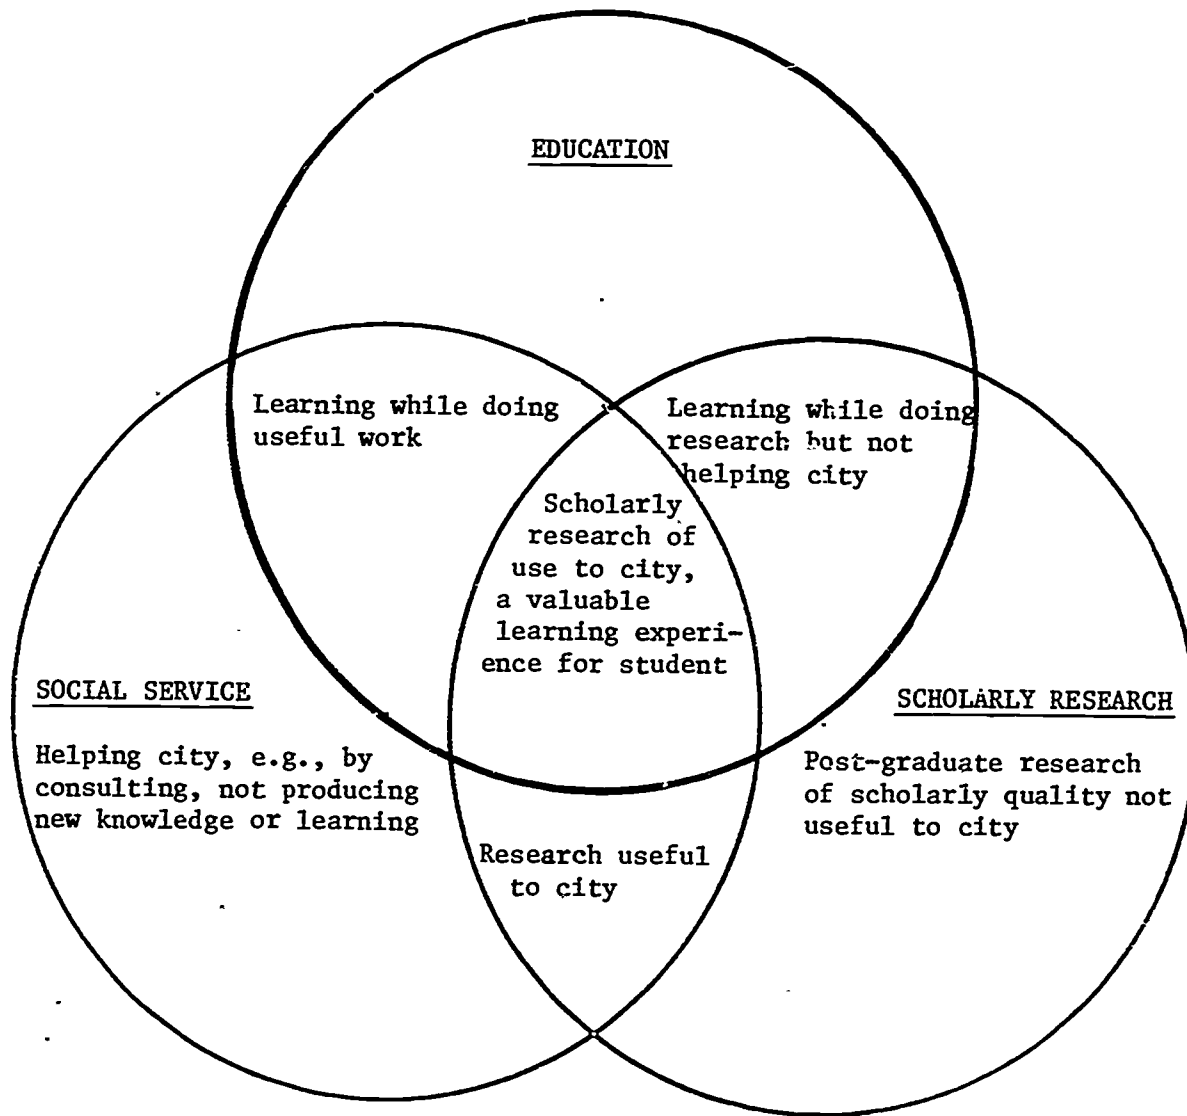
EDUCATION

Learning while doing useful work

Learning while doing research but not helping city

Scholarly research of use to city, a valuable learning experience for student

SOCIAL SERVICE

Helping city, e.g., by consulting, not producing new knowledge or learning

SCHOLARLY RESEARCH

Post-graduate research of scholarly quality not useful to city

Research useful to city